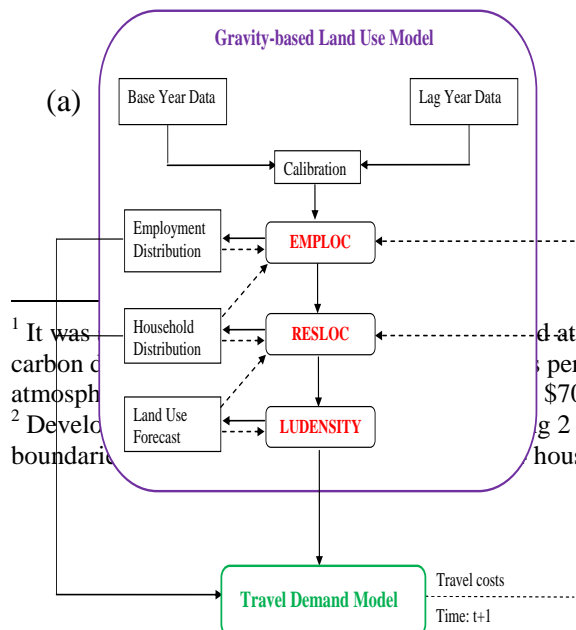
(a)

Gravity-based Land Use Model

Base Year Data

Lag Year Data

Calibration

Employment Distribution

EMPLOC

Household Distribution

RESLOC

Land Use Forecast

LUDENSITY

Travel Demand Model

Travel costs

Time: t+1

$^1$ It was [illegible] d at carbon d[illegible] s per atmosph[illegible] $70
$^2$ Develo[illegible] g 2 boundari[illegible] hous